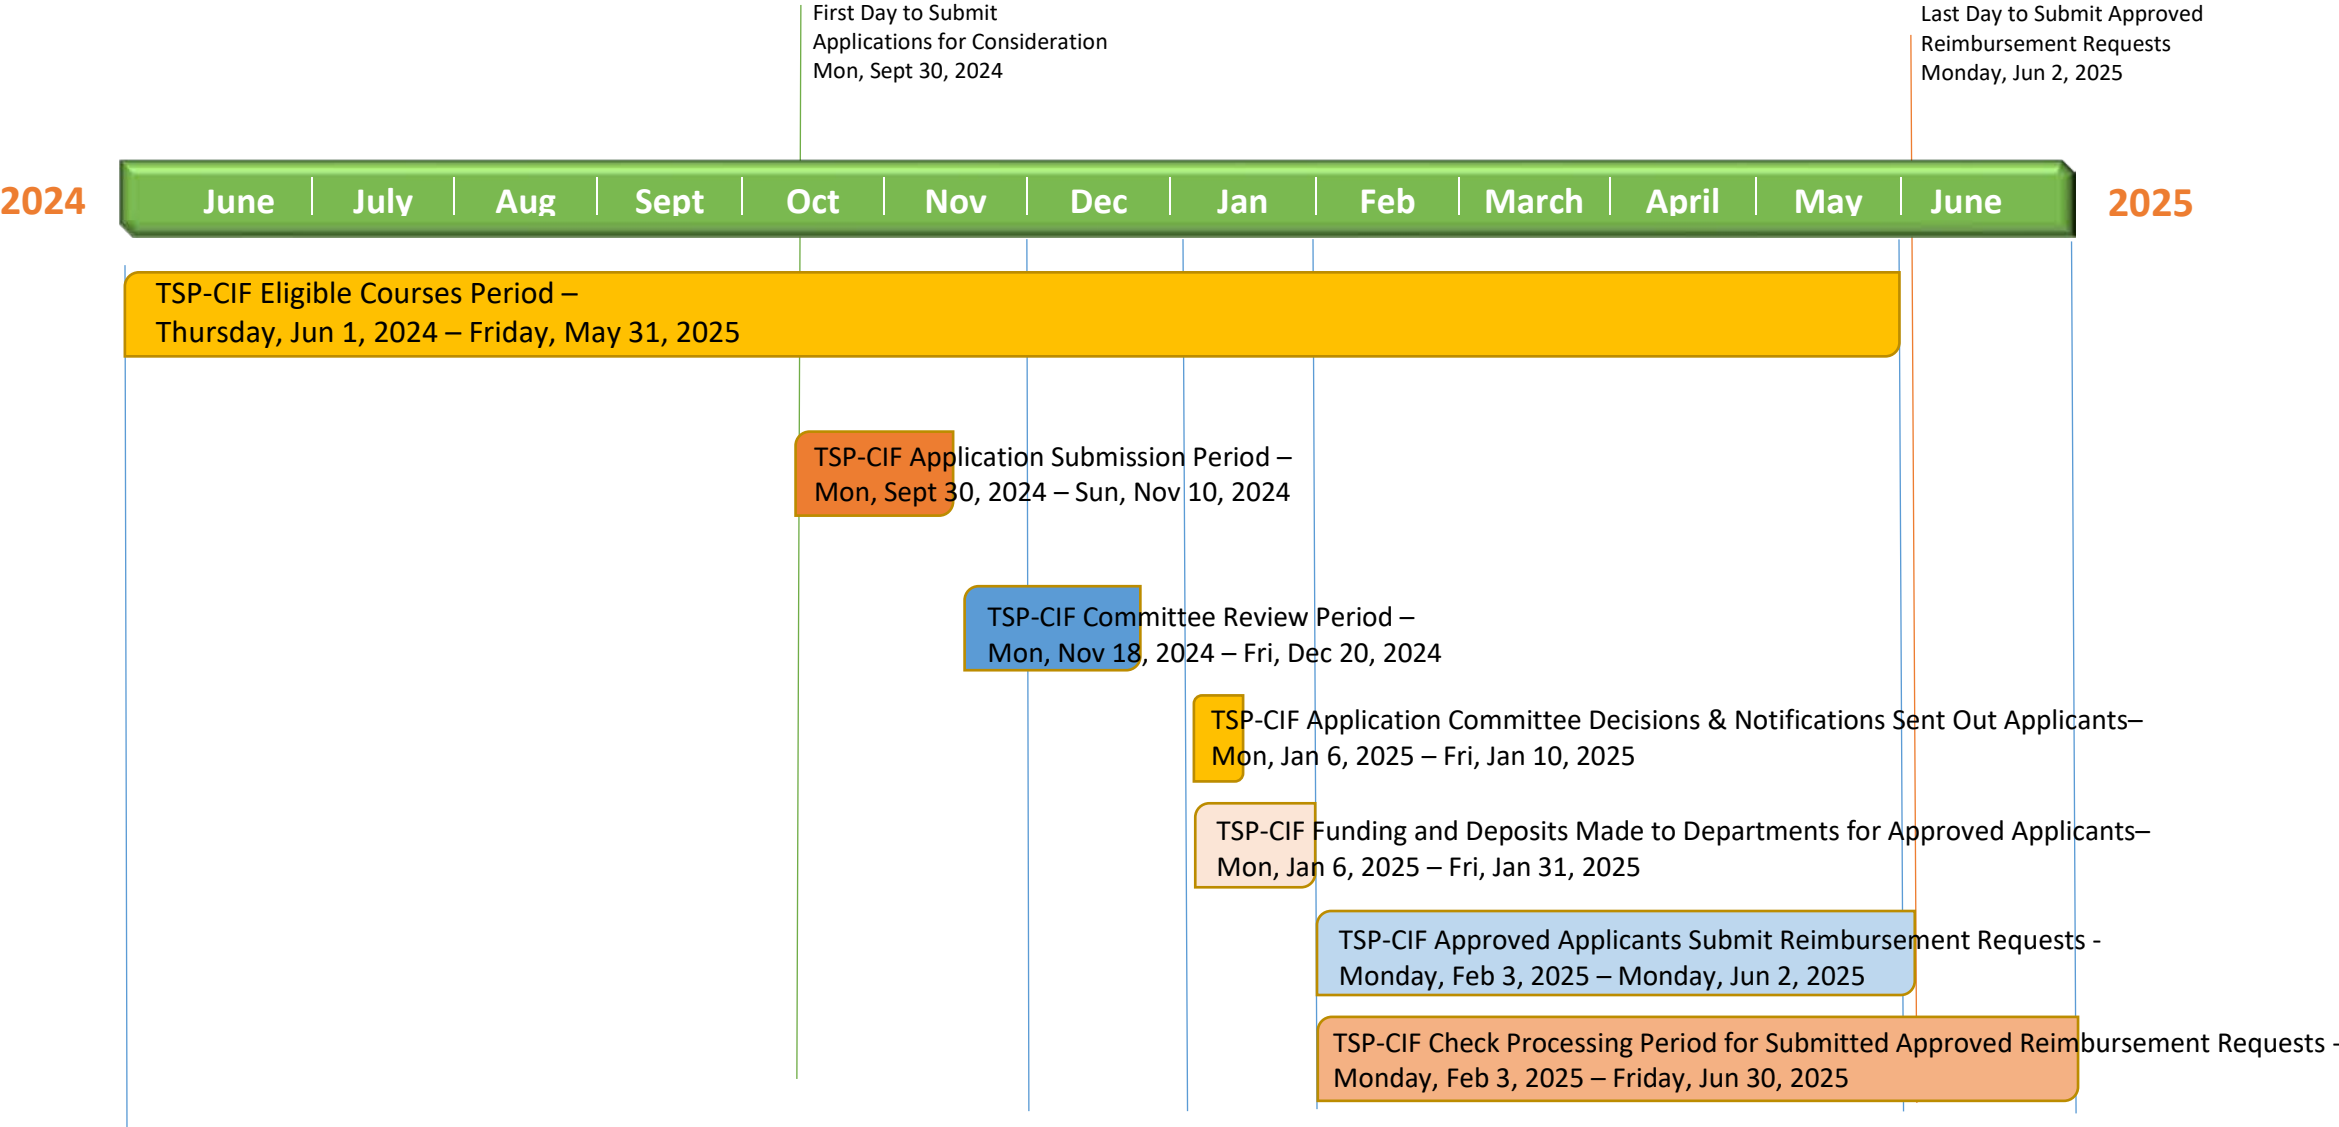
First Day to Submit Applications for Consideration Mon, Sept 30, 2024

Last Day to Submit Approved Reimbursement Requests Monday, Jun 2, 2025

2024

June | July | Aug | Sept | Oct | Nov | Dec | Jan | Feb | March | April | May | June

2025

TSP-CIF Eligible Courses Period –
Thursday, Jun 1, 2024 – Friday, May 31, 2025

TSP-CIF Application Submission Period –
Mon, Sept 30, 2024 – Sun, Nov 10, 2024

TSP-CIF Committee Review Period –
Mon, Nov 18, 2024 – Fri, Dec 20, 2024

TSP-CIF Application Committee Decisions & Notifications Sent Out Applicants–
Mon, Jan 6, 2025 – Fri, Jan 10, 2025

TSP-CIF Funding and Deposits Made to Departments for Approved Applicants–
Mon, Jan 6, 2025 – Fri, Jan 31, 2025

TSP-CIF Approved Applicants Submit Reimbursement Requests -
Monday, Feb 3, 2025 – Monday, Jun 2, 2025

TSP-CIF Check Processing Period for Submitted Approved Reimbursement Requests -
Monday, Feb 3, 2025 – Friday, Jun 30, 2025